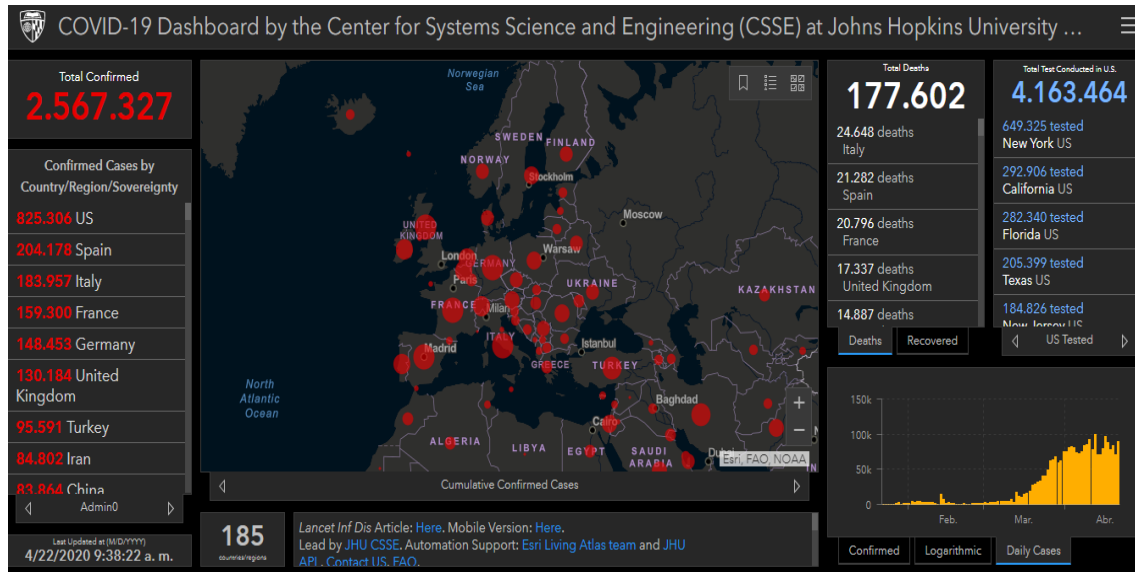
COVID-19 Dashboard by the Center for Systems Science and Engineering (CSSE) at Johns Hopkins University ...

Total Confirmed
2.567.327

Confirmed Cases by Country/Region/Sovereignty
825.306 US
204.178 Spain
183.957 Italy
159.300 France
148.453 Germany
130.184 United Kingdom
95.591 Turkey
84.802 Iran
83.864 China

Admin0

Last Updated at (M/D/YYYY)
4/22/2020 9:38:22 a. m.

Norwegian Sea
SWEDEN
FINLAND
NORWAY
Stockholm
UNITED KINGDOM
Moscow
London
GERMANY
Warsaw
Paris
UKRAINE
KAZAKHSTAN
FRANCE
Milan
ITALY
Madrid
Istanbul
GREECE
TURKEY
North Atlantic Ocean
Baghdad
ALGERIA
LIBYA
EGYPT
Cairo
SAUDI ARABIA
Esri, FAO, NOAA

Cumulative Confirmed Cases

185
countries/regions

Lancet Inf Dis Article: Here. Mobile Version: Here.
Lead by JHU CSSE. Automation Support: Esri Living Atlas team and JHU APL. Contact US. FAQ.

Total Deaths
177.602
24.648 deaths
Italy
21.282 deaths
Spain
20.796 deaths
France
17.337 deaths
United Kingdom
14.887 deaths

Deaths
Recovered

Total Test Conducted in U.S.
4.163.464
649.325 tested
New York US
292.906 tested
California US
282.340 tested
Florida US
205.399 tested
Texas US
184.826 tested
New Jersey US

US Tested

150k
100k
50k
0
Feb.
Mar.
Abr.

Confirmed
Logarithmic
Daily Cases